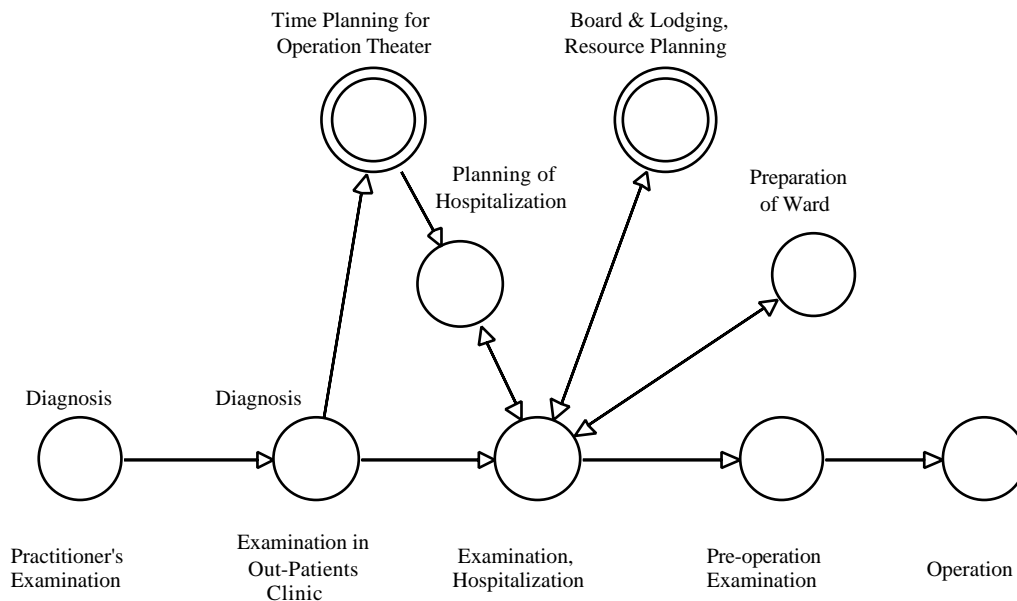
Time Planning for Operation Theater

Board & Lodging, Resource Planning

Planning of Hospitalization

Preparation of Ward

Diagnosis

Diagnosis

Practitioner's Examination

Examination in Out-Patients Clinic

Examination, Hospitalization

Pre-operation Examination

Operation